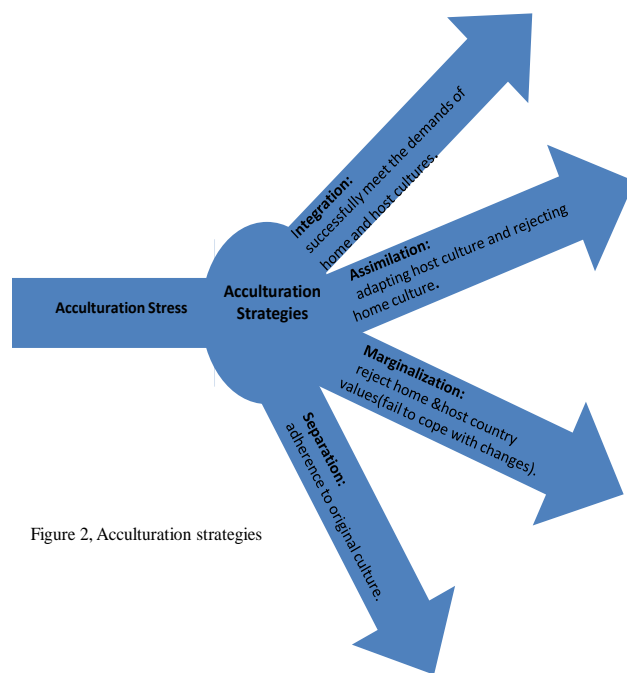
Acculturation Stress

Acculturation Strategies

Integration: successfully meet the demands of home and host cultures.

Assimilation: adapting host culture and rejecting home culture.

Marginalization: reject home &host country values(fail to cope with changes).

Separation: adherence to original culture.

Figure 2, Acculturation strategies